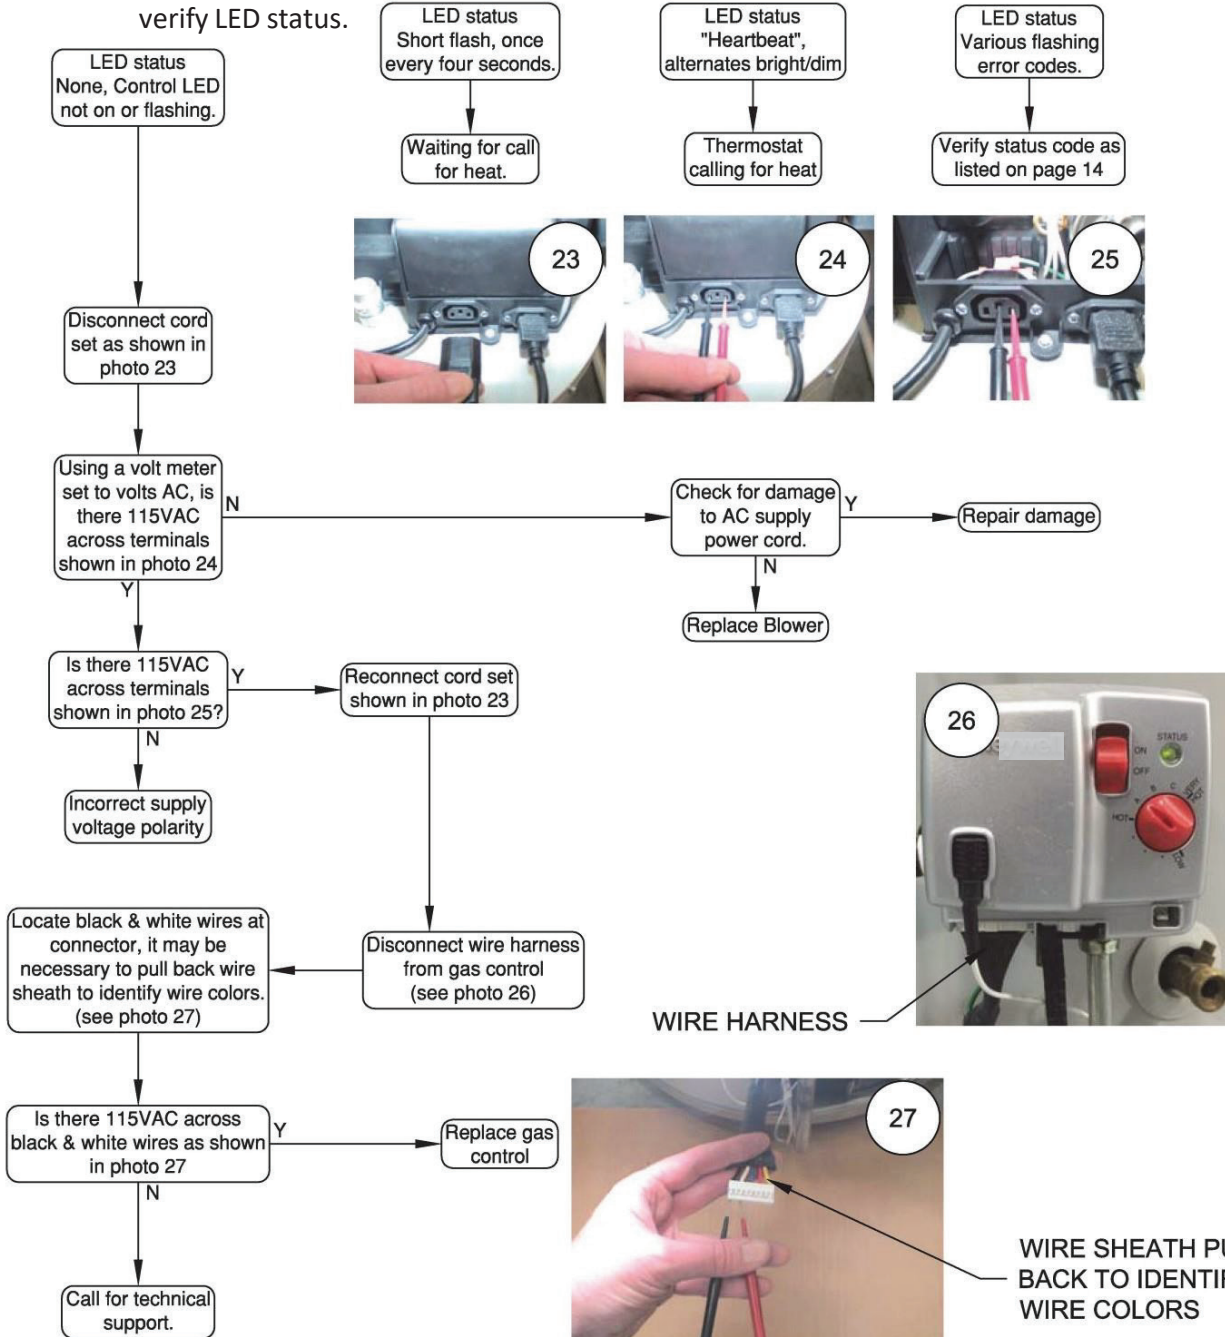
verify LED status.

LED status None, Control LED not on or flashing.

LED status Short flash, once every four seconds.

Waiting for call for heat.

LED status "Heartbeat", alternates bright/dim

Thermostat calling for heat

LED status Various flashing error codes.

Verify status code as listed on page 14

23

24

25

Disconnect cord set as shown in photo 23

Using a volt meter set to volts AC, is there 115VAC across terminals shown in photo 24

N

Check for damage to AC supply power cord.

Y

Repair damage

N

Replace Blower

Y

Is there 115VAC across terminals shown in photo 25?

Y

Reconnect cord set shown in photo 23

N

Incorrect supply voltage polarity

26

STATUS

ON

OFF

HOT

Locate black & white wires at connector, it may be necessary to pull back wire sheath to identify wire colors. (see photo 27)

Disconnect wire harness from gas control (see photo 26)

WIRE HARNESS

Is there 115VAC across black & white wires as shown in photo 27

Y

Replace gas control

27

N

Call for technical support.

WIRE SHEATH P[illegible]
BACK TO IDENTI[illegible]
WIRE COLORS